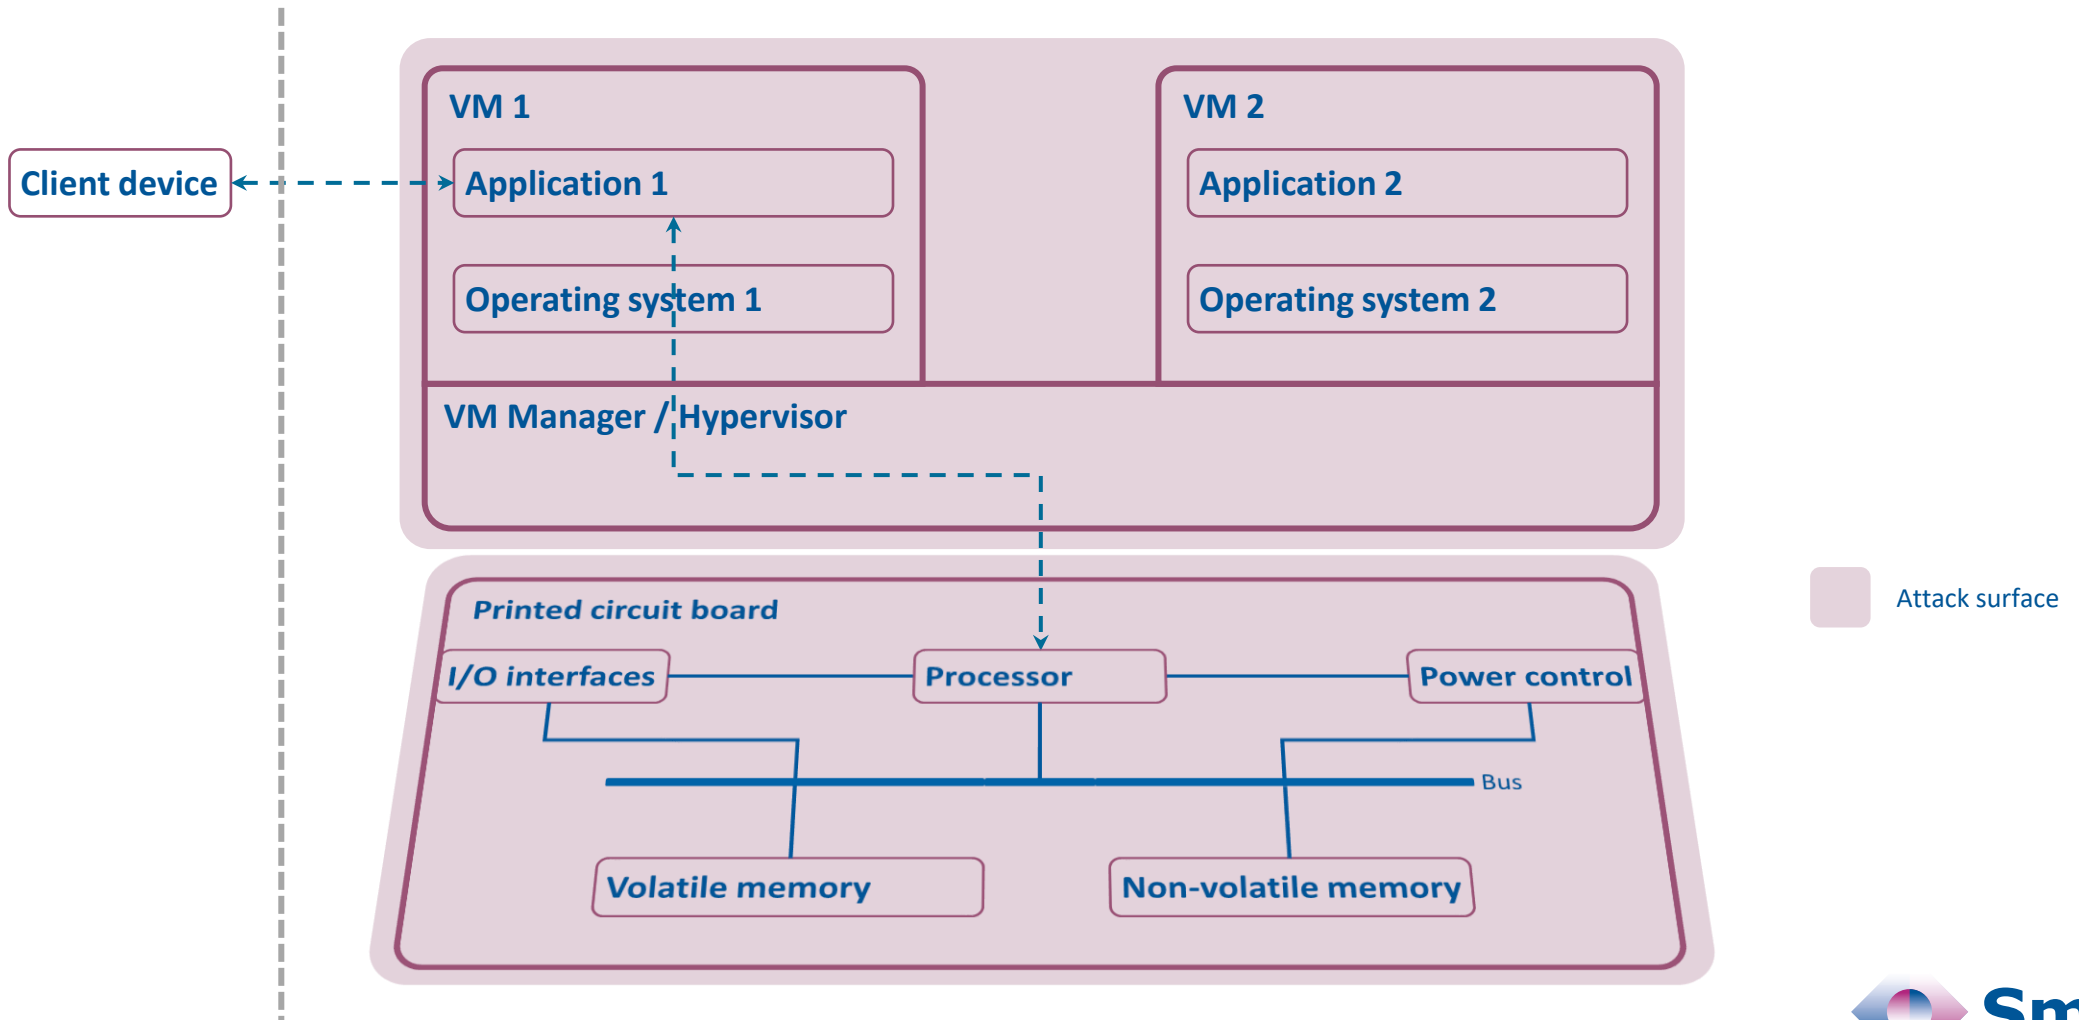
Client device

VM 1

Application 1

Operating system 1

VM 2

Application 2

Operating system 2

VM Manager / Hypervisor

Printed circuit board

I/O interfaces

Processor

Power control

Bus

Volatile memory

Non-volatile memory

Attack surface

Sm